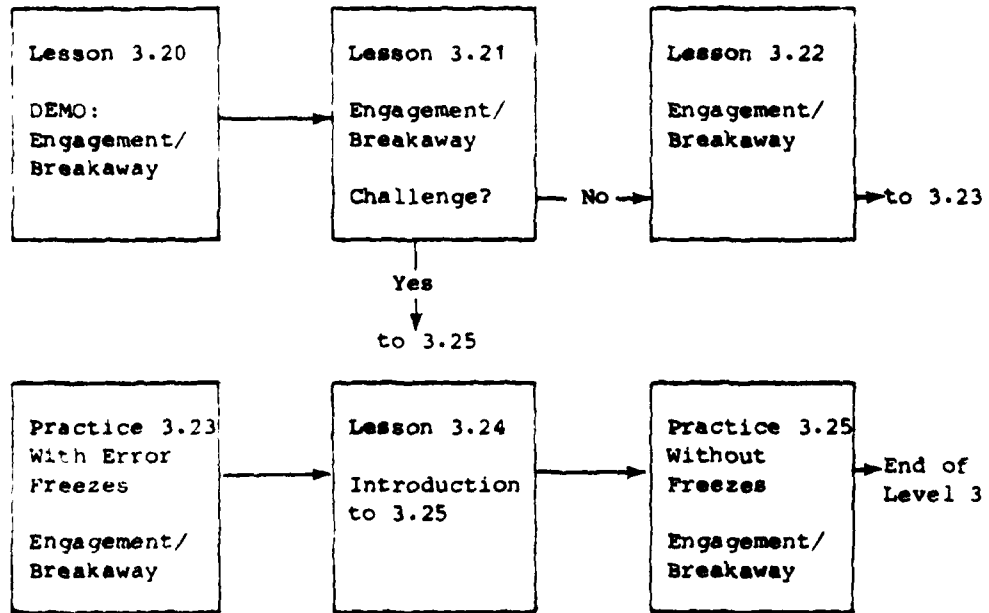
Lesson 3.20

DEMO: Engagement/ Breakaway

Lesson 3.21

Engagement/ Breakaway

Challenge?

No

Lesson 3.22

Engagement/ Breakaway

to 3.23

Yes

to 3.25

Practice 3.23 With Error Freezes

Engagement/ Breakaway

Lesson 3.24

Introduction to 3.25

Practice 3.25 Without Freezes

Engagement/ Breakaway

End of Level 3